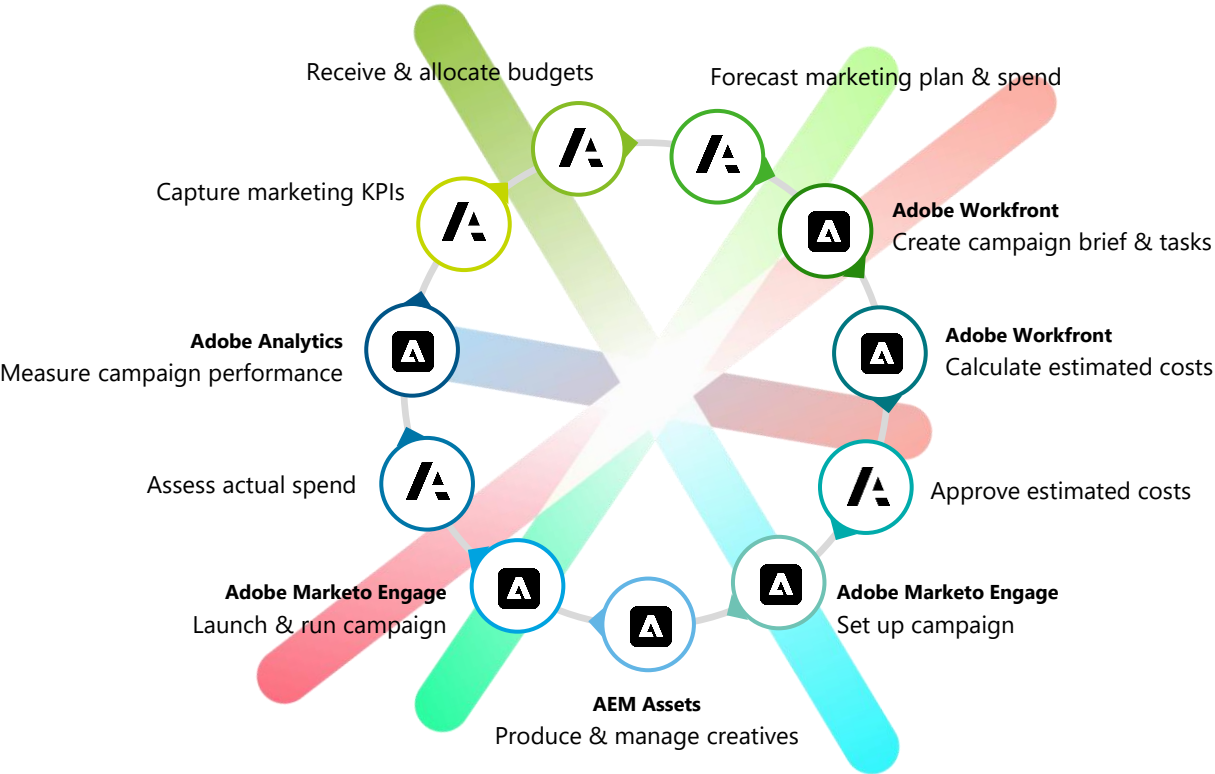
Receive & allocate budgets

Forecast marketing plan & spend

Capture marketing KPIs

Adobe Workfront
Create campaign brief & tasks

Adobe Analytics
Measure campaign performance

Adobe Workfront
Calculate estimated costs

Assess actual spend

Approve estimated costs

Adobe Marketo Engage
Launch & run campaign

Adobe Marketo Engage
Set up campaign

AEM Assets
Produce & manage creatives